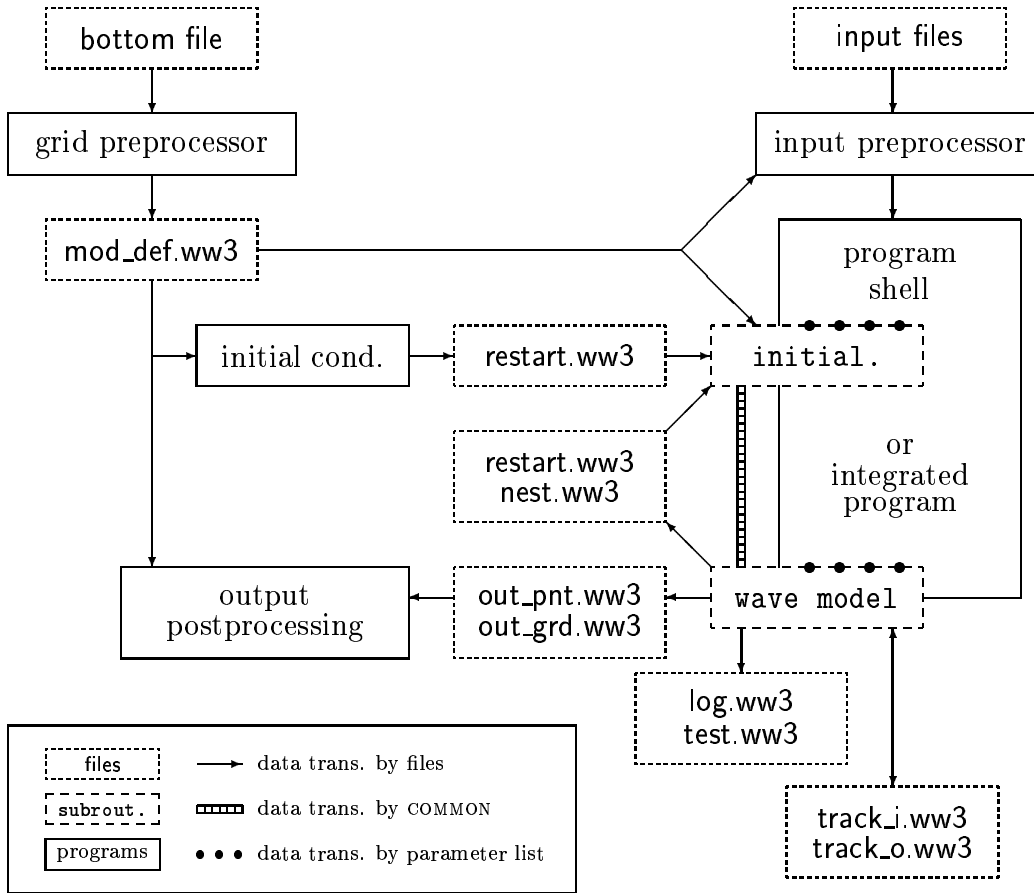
bottom file

input files

grid preprocessor

input preprocessor

mod_def.ww3

program shell

initial cond.

restart.ww3

initial.

restart.ww3
nest.ww3

or
integrated
program

output
postprocessing

out_pnt.ww3
out_grd.ww3

wave model

log.ww3
test.ww3

files

data trans. by files

subrout.

data trans. by COMMON

programs

data trans. by parameter list

track_i.ww3
track_o.ww3